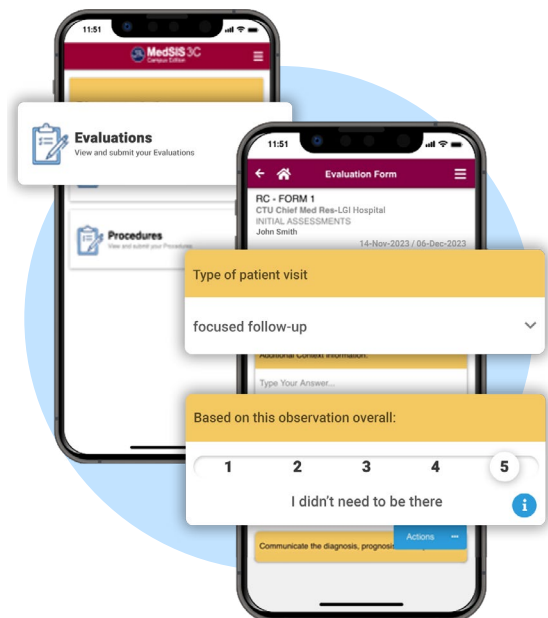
11:51

MedSIS 3C
Campus Edition

Evaluations
View and submit your Evaluations

Procedures
View and submit your Procedures

11:51

Evaluation Form

RC - FORM 1
CTU Chief Med Res-LGI Hospital
INITIAL ASSESSMENTS
John Smith
14-Nov-2023 / 06-Dec-2023

Type of patient visit

focused follow-up

Additional Context Information:

Type Your Answer...

Based on this observation overall:

1 2 3 4 5

I didn't need to be there

Actions

Communicate the diagnosis, prognosis